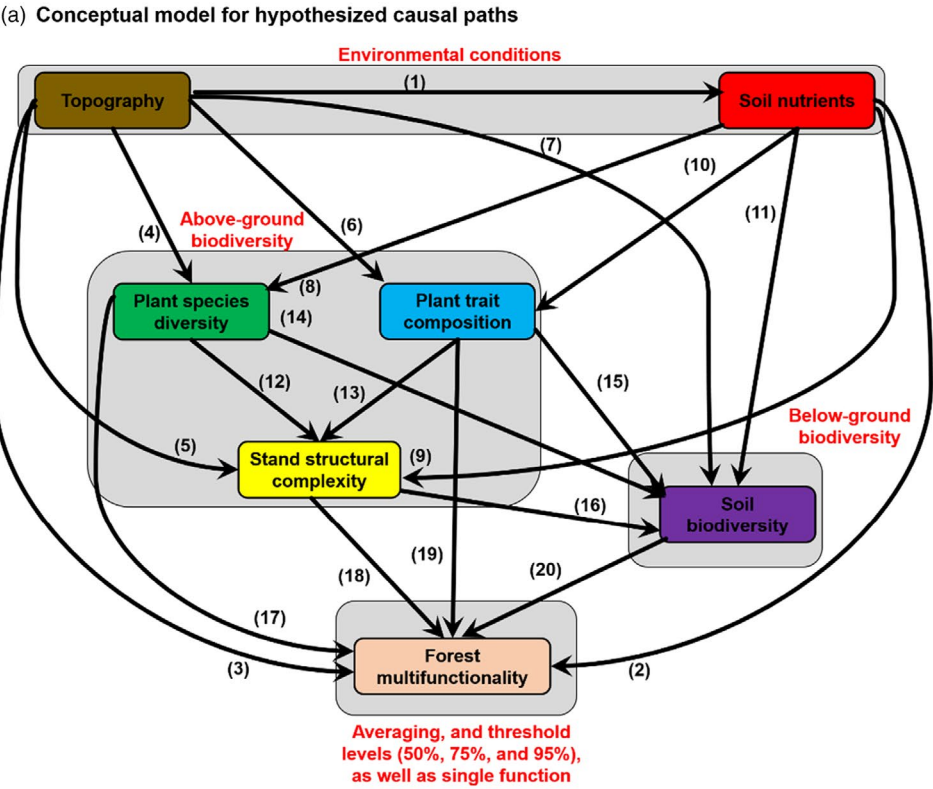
(a) **Conceptual model for hypothesized causal paths**

Environmental conditions

Topography

(1)

Soil nutrients

(7)

(10)

(11)

(4)

Above-ground biodiversity

(6)

(8)

Plant species diversity

(14)

Plant trait composition

(12)

(13)

(15)

Below-ground biodiversity

(5)

Stand structural complexity

(9)

(16)

Soil biodiversity

(18)

(19)

(20)

(17)

(3)

Forest multifunctionality

(2)

Averaging, and threshold levels (50%, 75%, and 95%), as well as single function